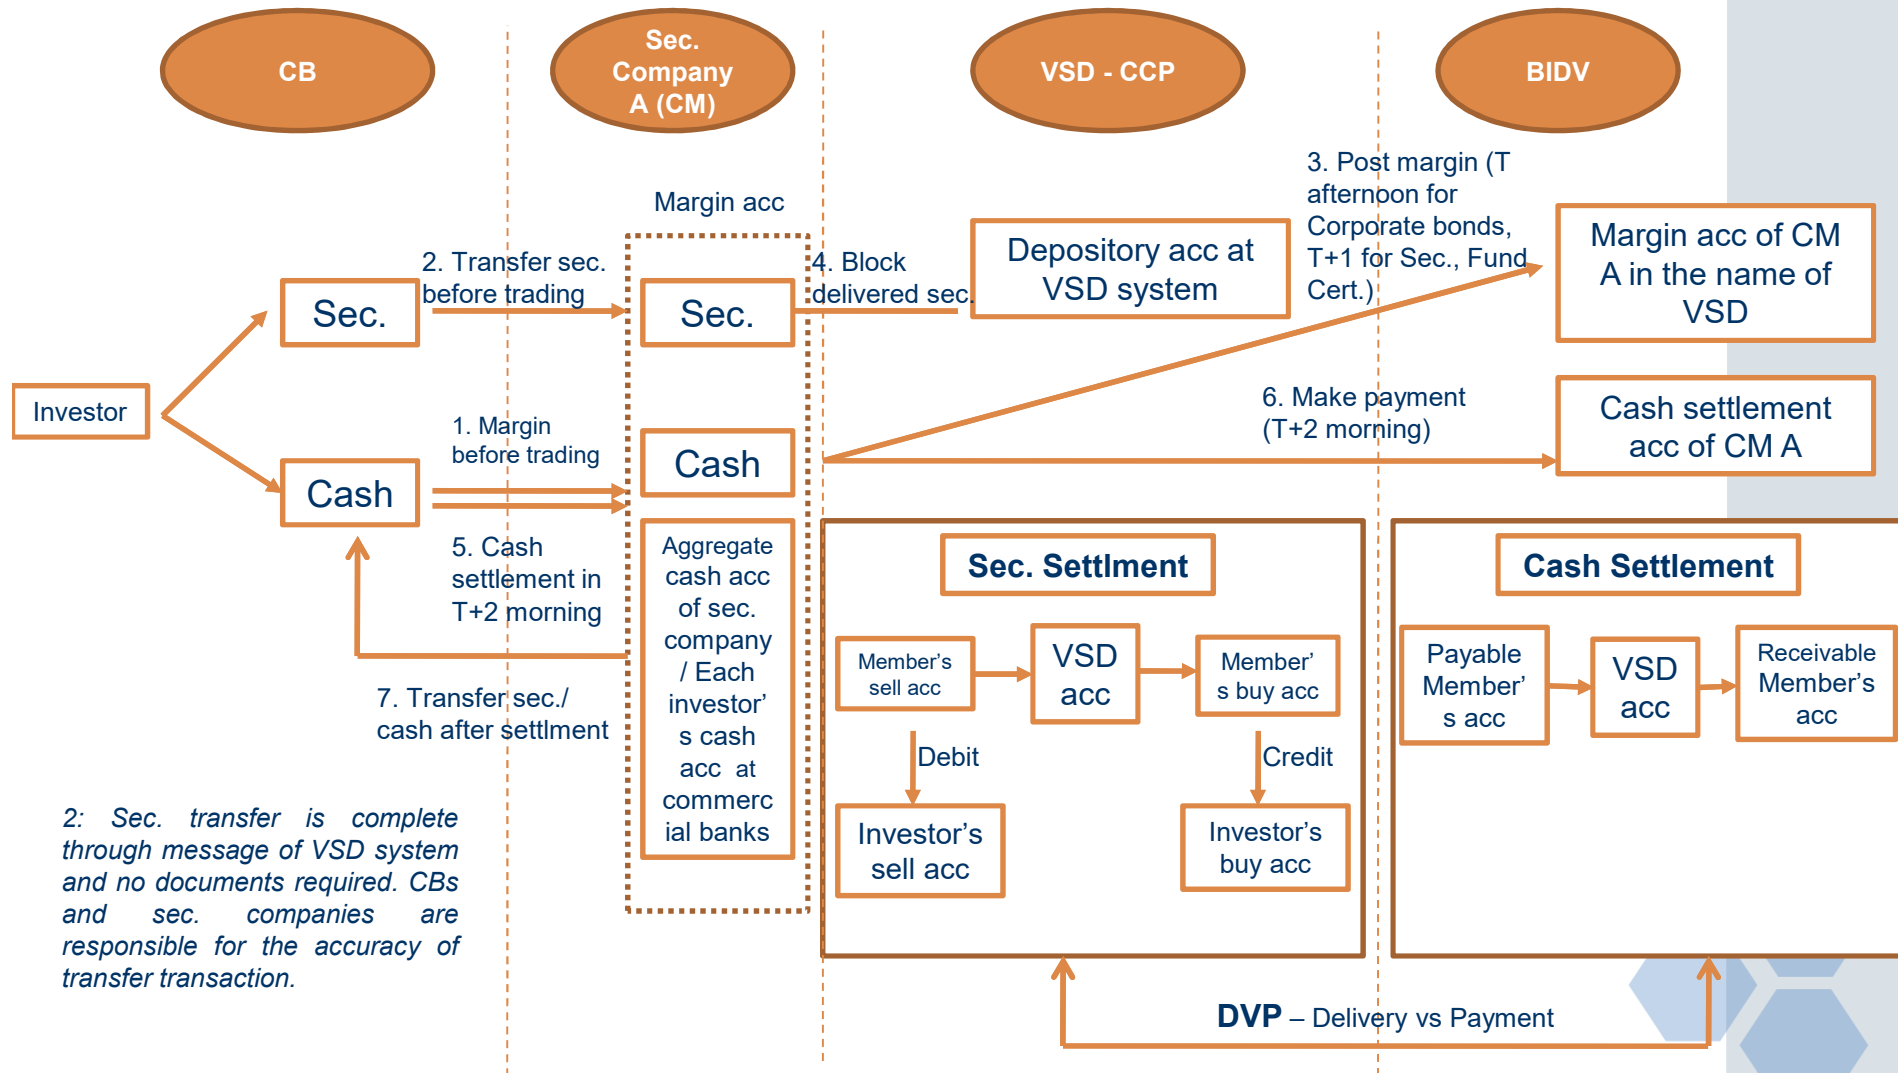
CB

Sec. Company A (CM)

VSD - CCP

BIDV

Margin acc

3. Post margin (T afternoon for Corporate bonds, T+1 for Sec., Fund Cert.)

Depository acc at VSD system

Margin acc of CM A in the name of VSD

2. Transfer sec. before trading

4. Block delivered sec.

Sec.

Sec.

Investor

1. Margin before trading

Cash

Cash

6. Make payment (T+2 morning)

Cash settlement acc of CM A

5. Cash settlement in T+2 morning

Aggregate cash acc of sec. company / Each investor's cash acc at commercial banks

Sec. Settlement

Cash Settlement

Member's sell acc

VSD acc

Member's buy acc

Payable Member's acc

VSD acc

Receivable Member's acc

7. Transfer sec./ cash after settlment

Debit

Credit

Investor's sell acc

Investor's buy acc

2: Sec. transfer is complete through message of VSD system and no documents required. CBs and sec. companies are responsible for the accuracy of transfer transaction.

DVP – Delivery vs Payment